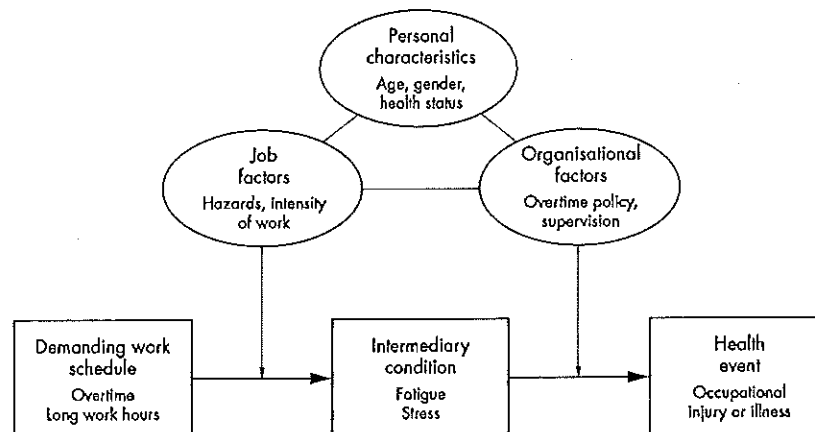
Personal characteristics
Age, gender, health status

Job factors
Hazards, intensity of work

Organisational factors
Overtime policy, supervision

Demanding work schedule
Overtime
Long work hours

Intermediary condition
Fatigue
Stress

Health event
Occupational injury or illness